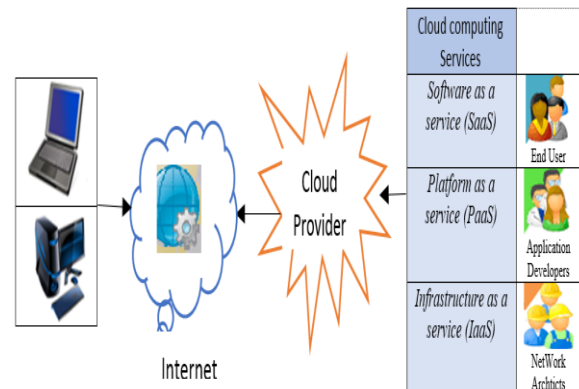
Cloud Provider

Internet

| Cloud computing Services | |
|---|---|
| *Software as a service (SaaS)* | End User |
| *Platform as a service (PaaS)* | Application Developers |
| *Infrastructure as a service (IaaS)* | NetWork Archicts |